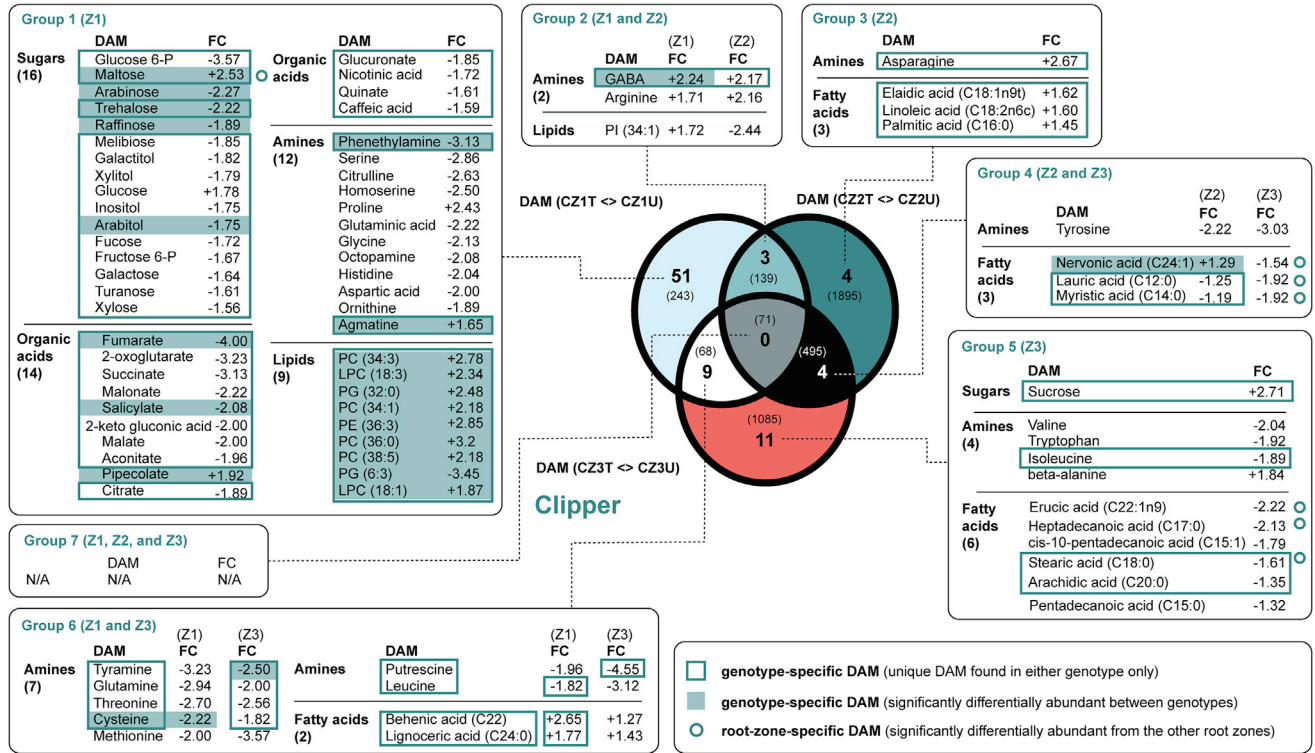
Group 1 (Z1)

| | DAM | FC |
|---|---|---|
| Sugars (16) | Glucose 6-P | -3.57 |
| | Maltose | +2.53 |
| | Arabinose | -2.27 |
| | Trehalose | -2.22 |
| | Raffinose | -1.89 |
| | Melibiose | -1.85 |
| | Galactitol | -1.82 |
| | Xylitol | -1.79 |
| | Glucose | +1.78 |
| | Inositol | -1.75 |
| | Arabitol | -1.75 |
| | Fucose | -1.72 |
| | Fructose 6-P | -1.67 |
| | Galactose | -1.64 |
| | Turanose | -1.61 |
| | Xylose | -1.56 |
| Organic acids (14) | Fumarate | -4.00 |
| | 2-oxoglutarate | -3.23 |
| | Succinate | -3.13 |
| | Malonate | -2.22 |
| | Salicylate | -2.08 |
| | 2-keto gluconic acid | -2.00 |
| | Malate | -2.00 |
| | Aconitate | -1.96 |
| | Pipecolate | +1.92 |
| | Citrate | -1.89 |

| | DAM | FC |
|---|---|---|
| Organic acids | Glucuronate | -1.85 |
| | Nicotinic acid | -1.72 |
| | Quinate | -1.61 |
| | Caffeic acid | -1.59 |
| Amines (12) | Phenethylamine | -3.13 |
| | Serine | -2.86 |
| | Citrulline | -2.63 |
| | Homoserine | -2.50 |
| | Proline | +2.43 |
| | Glutaminic acid | -2.22 |
| | Glycine | -2.13 |
| | Octopamine | -2.08 |
| | Histidine | -2.04 |
| | Aspartic acid | -2.00 |
| | Ornithine | -1.89 |
| | Agmatine | +1.65 |
| Lipids (9) | PC (34:3) | +2.78 |
| | LPC (18:3) | +2.34 |
| | PG (32:0) | +2.48 |
| | PC (34:1) | +2.18 |
| | PE (36:3) | +2.85 |
| | PC (36:0) | +3.2 |
| | PC (38:5) | +2.18 |
| | PG (6:3) | -3.45 |
| | LPC (18:1) | +1.87 |

Group 2 (Z1 and Z2)

| | DAM | (Z1) FC | (Z2) FC |
|---|---|---|---|
| Amines (2) | GABA | +2.24 | +2.17 |
| | Arginine | +1.71 | +2.16 |
| Lipids | PI (34:1) | +1.72 | -2.44 |

Group 3 (Z2)

| | DAM | FC |
|---|---|---|
| Amines | Asparagine | +2.67 |
| Fatty acids (3) | Elaidic acid (C18:1n9t) | +1.62 |
| | Linoleic acid (C18:2n6c) | +1.60 |
| | Palmitic acid (C16:0) | +1.45 |

Group 4 (Z2 and Z3)

| | DAM | (Z2) FC | (Z3) FC |
|---|---|---|---|
| Amines | Tyrosine | -2.22 | -3.03 |
| Fatty acids (3) | Nervonic acid (C24:1) | +1.29 | -1.54 |
| | Lauric acid (C12:0) | -1.25 | -1.92 |
| | Myristic acid (C14:0) | -1.19 | -1.92 |

DAM (CZ1T <> CZ1U)
DAM (CZ2T <> CZ2U)
DAM (CZ3T <> CZ3U)
51 (243)
3 (139)
4 (1895)
(71) 0
(68) 9
(495) 4
(1085) 11
Clipper

Group 5 (Z3)

| | DAM | FC |
|---|---|---|
| Sugars | Sucrose | +2.71 |
| Amines (4) | Valine | -2.04 |
| | Tryptophan | -1.92 |
| | Isoleucine | -1.89 |
| | beta-alanine | +1.84 |
| Fatty acids (6) | Erucic acid (C22:1n9) | -2.22 |
| | Heptadecanoic acid (C17:0) | -2.13 |
| | cis-10-pentadecanoic acid (C15:1) | -1.79 |
| | Stearic acid (C18:0) | -1.61 |
| | Arachidic acid (C20:0) | -1.35 |
| | Pentadecanoic acid (C15:0) | -1.32 |

Group 7 (Z1, Z2, and Z3)

| | DAM | FC |
|---|---|---|
| N/A | N/A | N/A |

Group 6 (Z1 and Z3)

| | DAM | (Z1) FC | (Z3) FC |
|---|---|---|---|
| Amines (7) | Tyramine | -3.23 | -2.50 |
| | Glutamine | -2.94 | -2.00 |
| | Threonine | -2.70 | -2.56 |
| | Cysteine | -2.22 | -1.82 |
| | Methionine | -2.00 | -3.57 |
| Amines | Putrescine | -1.96 | -4.55 |
| | Leucine | -1.82 | -3.12 |
| Fatty acids (2) | Behenic acid (C22) | +2.65 | +1.27 |
| | Lignoceric acid (C24:0) | +1.77 | +1.43 |

genotype-specific DAM (unique DAM found in either genotype only)
genotype-specific DAM (significantly differentially abundant between genotypes)
root-zone-specific DAM (significantly differentially abundant from the other root zones)